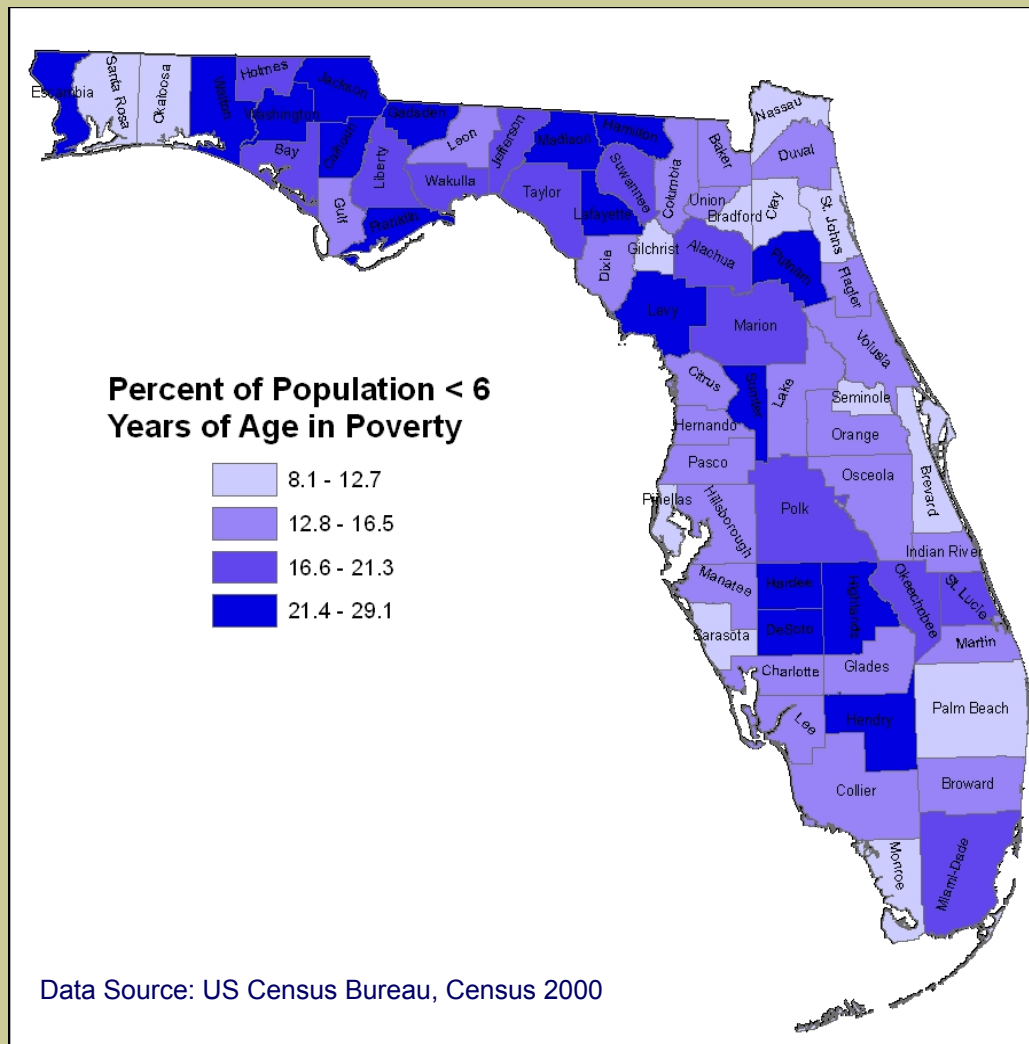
Escambia
Santa Rosa
Okaloosa
Walton
Holmes
Jackson
Washington
Bay
Calhoun
Gadsden
Liberty
Gulf
Franklin
Leon
Wakulla
Jefferson
Madison
Hamilton
Taylor
Suwannee
Lafayette
Columbia
Baker
Nassau
Duval
Union
Bradford
Clay
St. Johns
Gilchrist
Alachua
Putnam
Flagler
Dixie
Levy
Marion
Volusia

Percent of Population < 6 Years of Age in Poverty

| | |
|---|---|
| | 8.1 - 12.7 |
| | 12.8 - 16.5 |
| | 16.6 - 21.3 |
| | 21.4 - 29.1 |

Citrus
Sumter
Lake
Seminole
Hernando
Orange
Pasco
Osceola
Brevard
Pinellas
Hillsborough
Polk
Indian River
Manatee
Hardee
Highlands
Okeechobee
St. Lucie
Sarasota
DeSoto
Martin
Charlotte
Glades
Lee
Hendry
Palm Beach
Collier
Broward
Monroe
Miami-Dade

Data Source: US Census Bureau, Census 2000